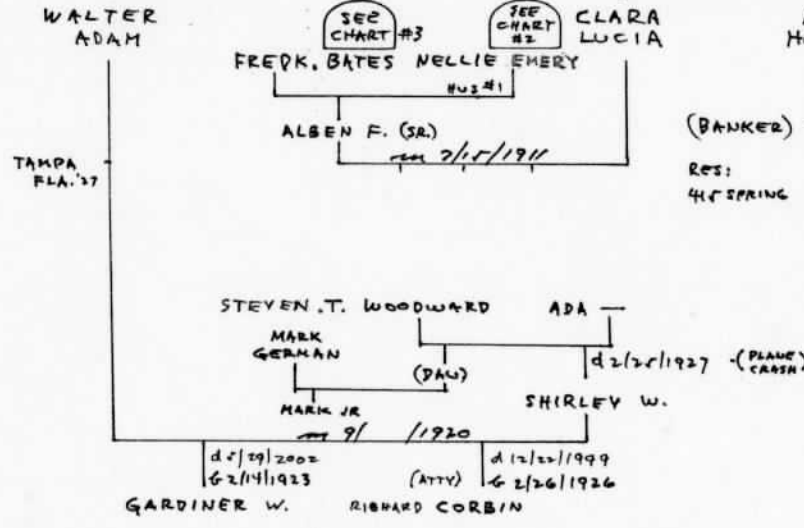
WALTER ADAM

SEE CHART #3

SEE CHART #2

CLARA LUCIA

H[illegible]

FREDK. BATES

NELLIE EMERY

HUS #1

ALBEN F. (SR.)

m 7/15/1911

(BANKER)

RES: 415 SPRING

TAMPA FLA. '27

STEVEN T. WOODWARD

ADA —

MARK GERMAN

(DAU)

d 2/25/1927 (PLANE CRASH)

MARK JR

SHIRLEY W.

m 9/ /1920

d 5/29/2002
b 2/14/1923

(ATTY)

d 12/22/1999
b 2/26/1926

GARDINER W.

RICHARD CORBIN